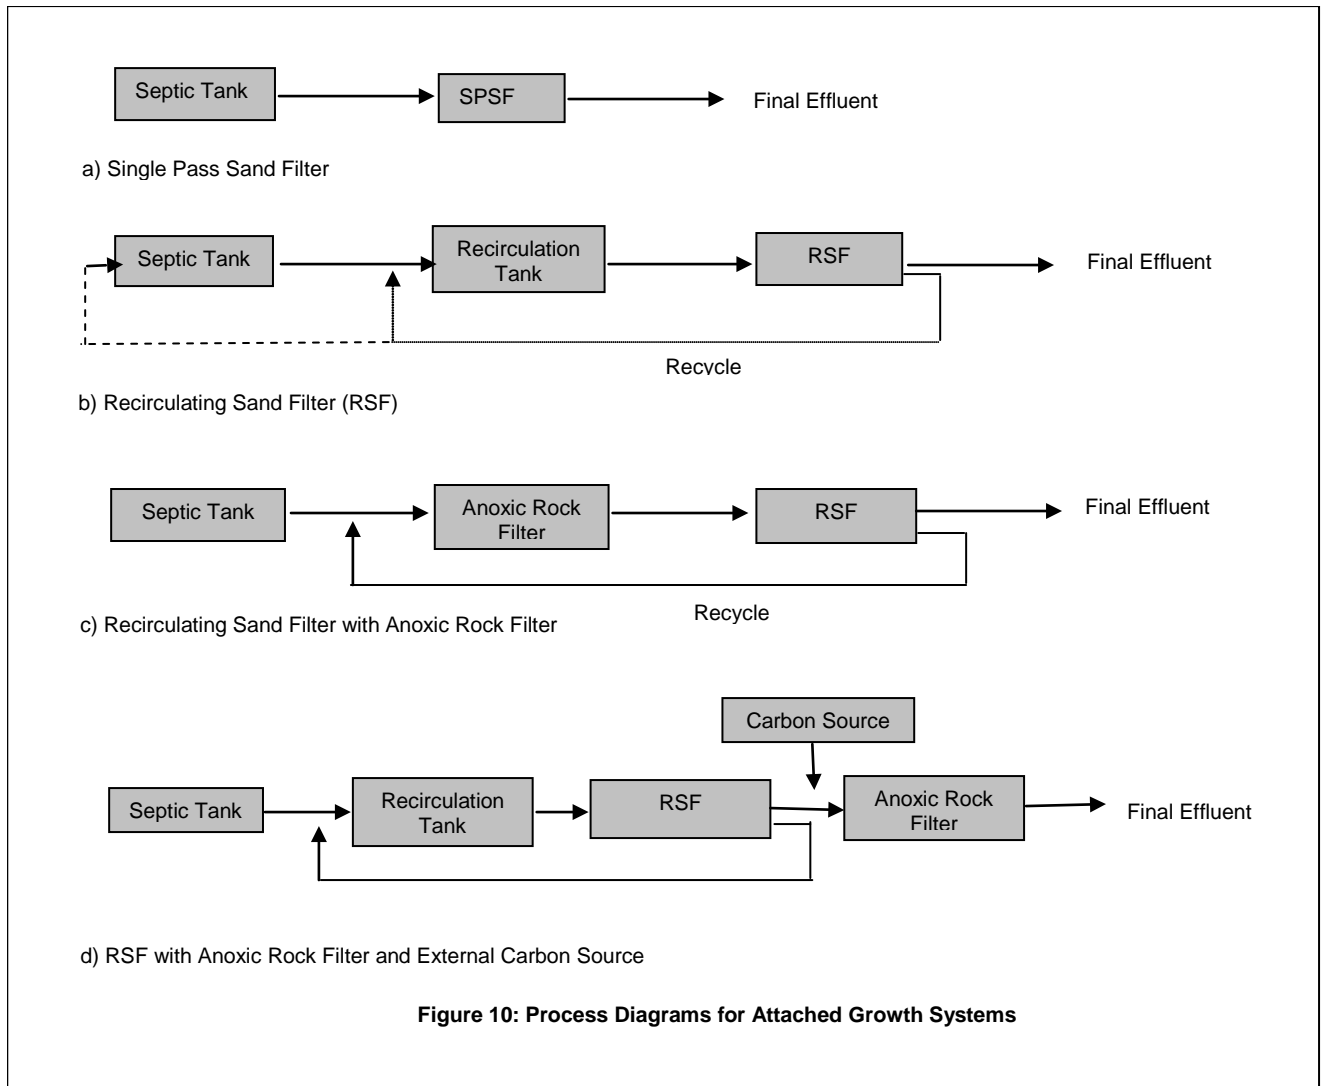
Septic Tank

SPSF

Final Effluent

a) Single Pass Sand Filter

Septic Tank

Recirculation Tank

RSF

Final Effluent

Recycle

b) Recirculating Sand Filter (RSF)

Septic Tank

Anoxic Rock Filter

RSF

Final Effluent

Recycle

c) Recirculating Sand Filter with Anoxic Rock Filter

Carbon Source

Septic Tank

Recirculation Tank

RSF

Anoxic Rock Filter

Final Effluent

d) RSF with Anoxic Rock Filter and External Carbon Source

**Figure 10: Process Diagrams for Attached Growth Systems**